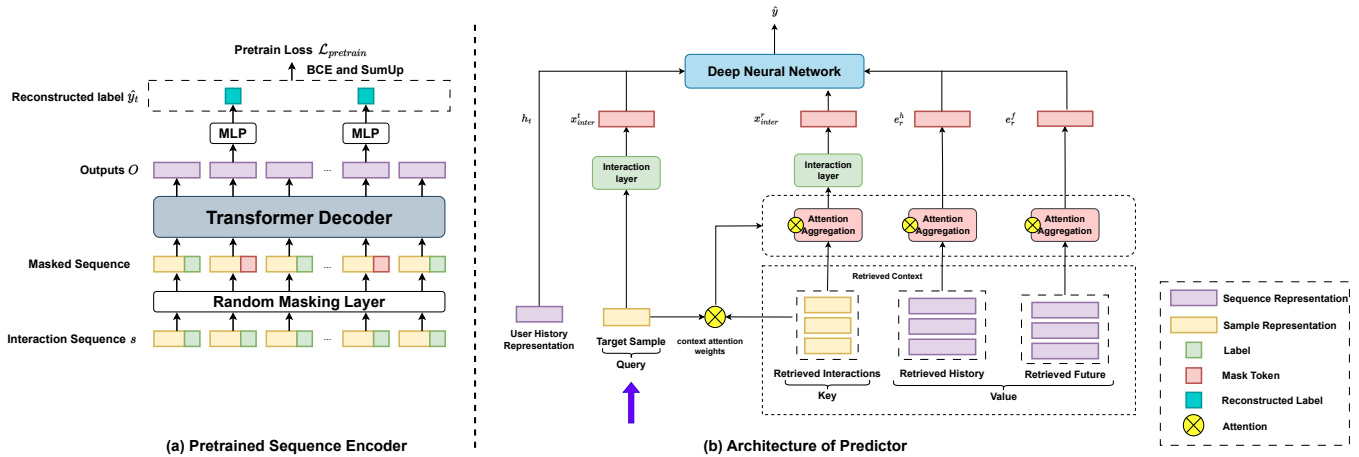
Pretrain Loss $\mathcal{L}_{pretrain}$

BCE and SumUp

Reconstructed label $\hat{y}_t$

MLP

MLP

Outputs $O$

...

Transformer Decoder

Masked Sequence

...

Random Masking Layer

Interaction Sequence $s$

...

(a) Pretrained Sequence Encoder

$\hat{y}$

Deep Neural Network

$h_t$

$x^t_{inter}$

$x^r_{inter}$

$e^h_r$

$e^f_r$

Interaction layer

Interaction layer

Attention Aggregation

Attention Aggregation

Attention Aggregation

Retrieved Context

User History Representation

Target Sample

Query

context attention weights

Retrieved Interactions

Key

Retrieved History

Retrieved Future

Value

(b) Architecture of Predictor

Sequence Representation

Sample Representation

Label

Mask Token

Reconstructed Label

Attention